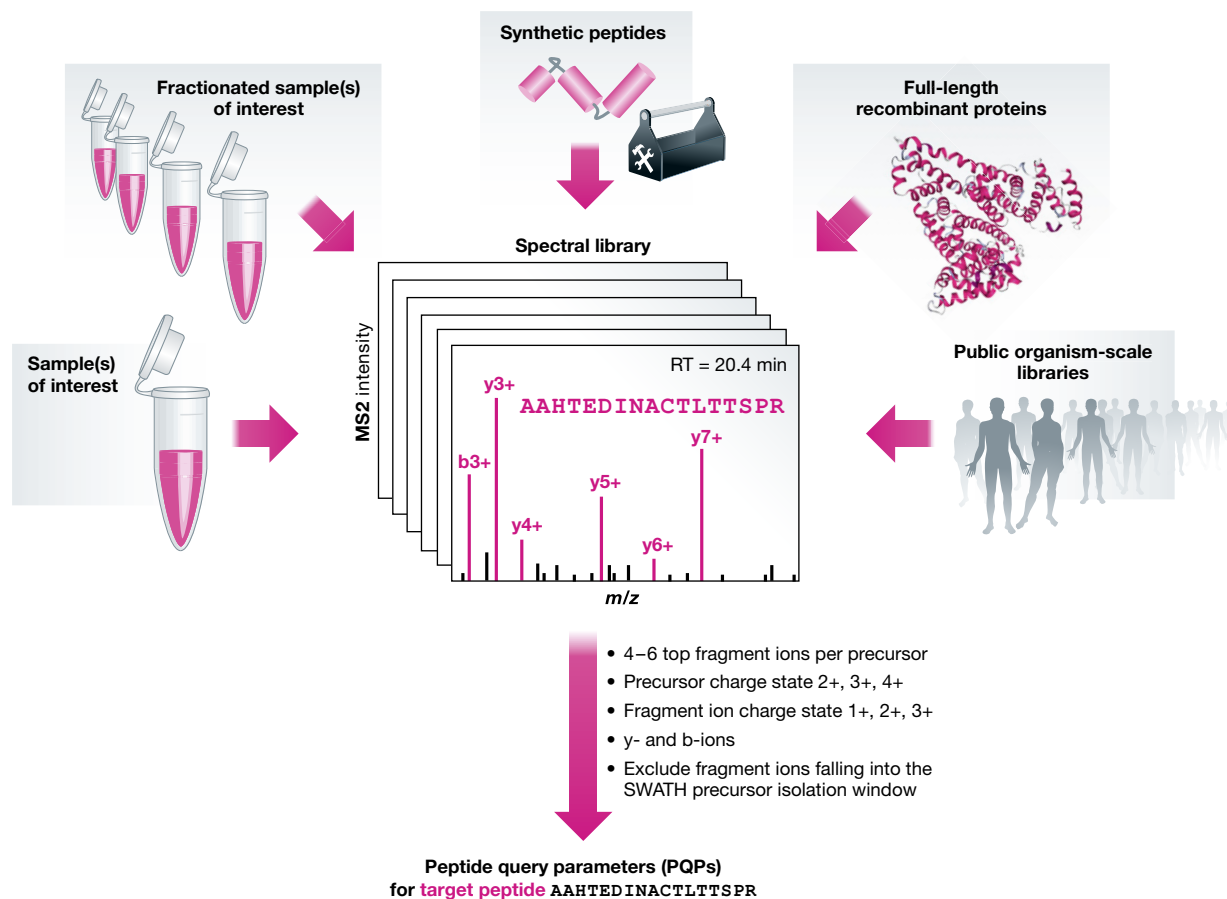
Synthetic peptides

Fractionated sample(s) of interest

Full-length recombinant proteins

Spectral library

MS2 intensity

RT = 20.4 min

y3+

AAHTEDINACTLTTSPR

b3+

y7+

y5+

y4+

y6+

$m/z$

Sample(s) of interest

Public organism-scale libraries

• 4–6 top fragment ions per precursor
• Precursor charge state 2+, 3+, 4+
• Fragment ion charge state 1+, 2+, 3+
• y- and b-ions
• Exclude fragment ions falling into the SWATH precursor isolation window

Peptide query parameters (PQPs) for target peptide AAHTEDINACTLTTSPR